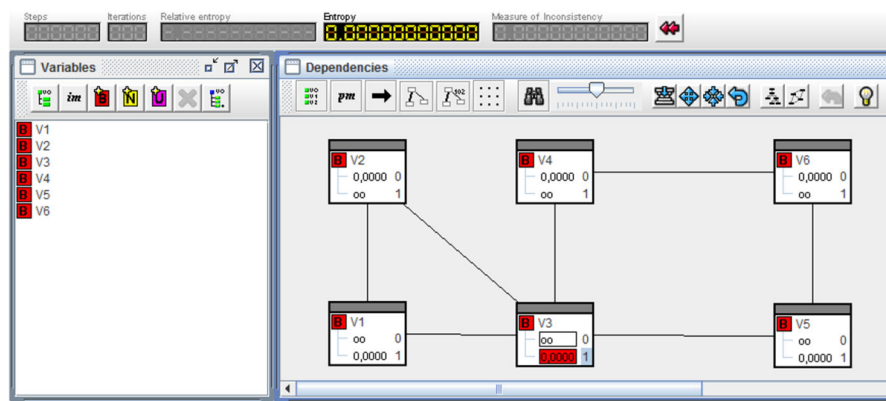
Steps Iterations Relative entropy Entropy Measure of Inconsistency

0,00000000000

Variables

im B N U

B V1
B V2
B V3
B V4
B V5
B V6

Dependencies

pm

B V2
0,0000 0
oo 1

B V4
0,0000 0
oo 1

B V6
0,0000 0
oo 1

B V1
oo 0
0,0000 1

B V3
oo 0
0,0000 1

B V5
oo 0
0,0000 1